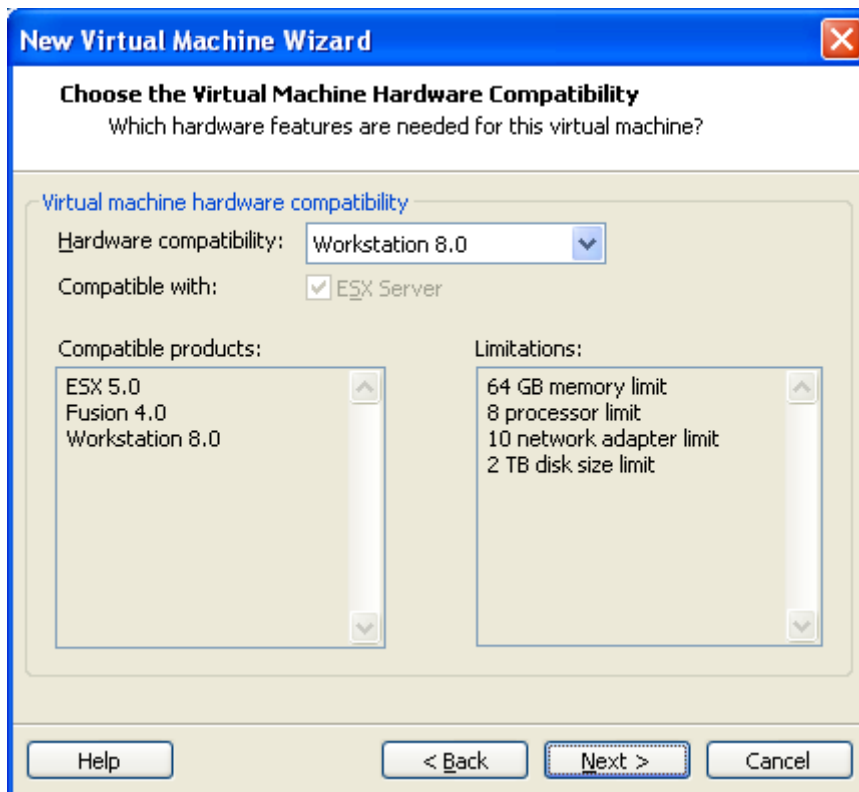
New Virtual Machine Wizard

Choose the Virtual Machine Hardware Compatibility
Which hardware features are needed for this virtual machine?

Virtual machine hardware compatibility

Hardware compatibility: Workstation 8.0

Compatible with: ESX Server

Compatible products:
ESX 5.0
Fusion 4.0
Workstation 8.0

Limitations:
64 GB memory limit
8 processor limit
10 network adapter limit
2 TB disk size limit

Help
< Back
Next >
Cancel